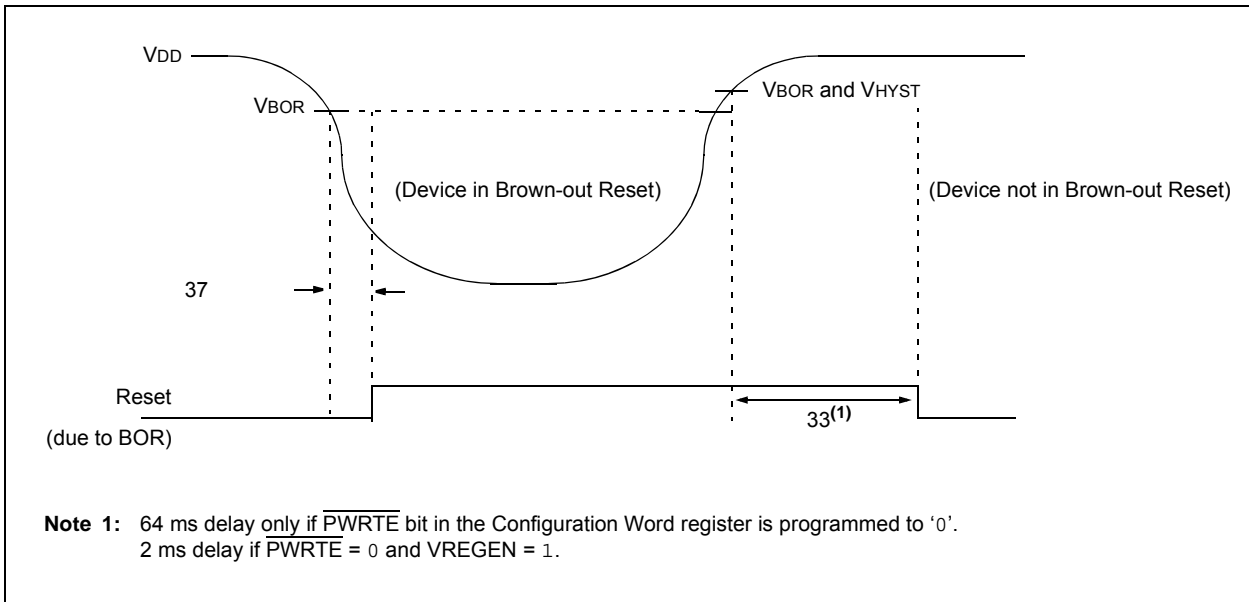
VDD

VBOR

VBOR and VHYST

(Device in Brown-out Reset)

(Device not in Brown-out Reset)

37

Reset

(due to BOR)

$33^{(1)}$

**Note 1:** 64 ms delay only if $\overline{\text{PWRTE}}$ bit in the Configuration Word register is programmed to '0'.
2 ms delay if $\overline{\text{PWRTE}}$ = 0 and VREGEN = 1.